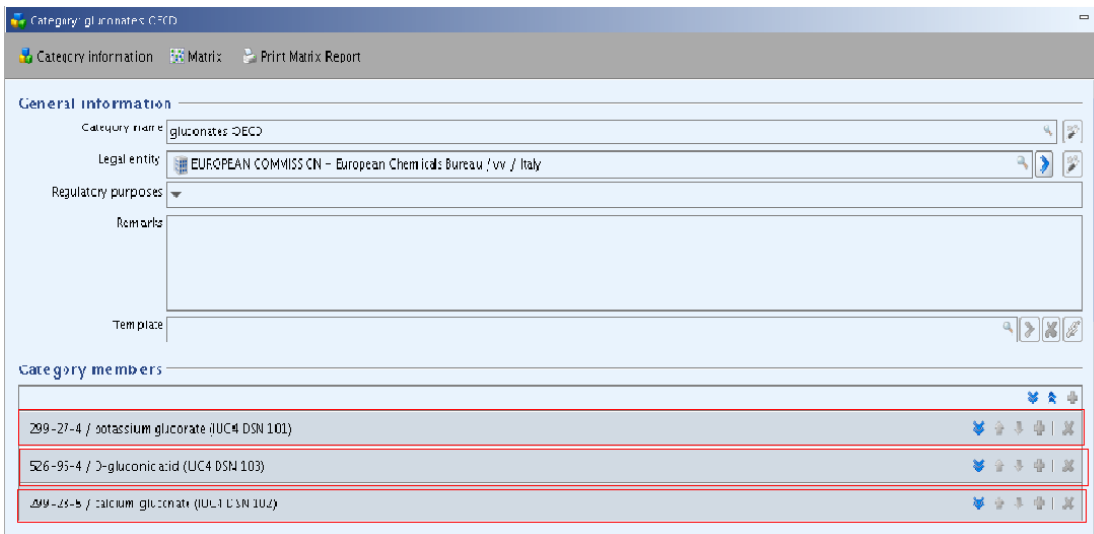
Category: gluconates OECD

Category information   Matrix   Print Matrix Report

General information

Category name gluconates OECD

Legal entity EUROPEAN COMMISSION - European Chemicals Bureau / vv / Italy

Regulatory purposes

Remarks

Template

Category members

299-27-4 / potassium gluconate (IUC4 DSN 101)

526-95-4 / D-gluconic acid (IUC4 DSN 103)

299-28-5 / calcium gluconate (IUC4 DSN 102)